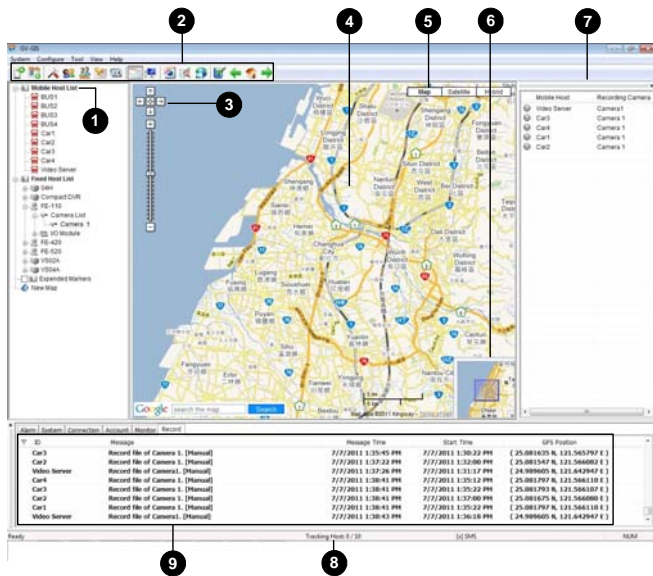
GV-GIS

System Configure Tool View Help

2

4

5

6

7

Mobile Host List

1

3

BUS1
BUS2
BUS3
BUS4
Car1
Car2
Car3
Car4
Video Server
Fixed Host List
DMH
Compact DVR
FE-110
Camera List
Camera 1
IO Module
FE-420
FE-520
VS02A
VS04A
Expanded Markers
New Map

Map Satellite Hybrid

Google search the map Search

| Mobile Host | Recording Camera |
|---|---|
| Video Server | Camera1 |
| Car3 | Camera 1 |
| Car4 | Camera 1 |
| Car1 | Camera 1 |
| Car2 | Camera 1 |

Alarm System Connection Account Monitor Record

| ID | Message | Message Time | Start Time | GPS Position |
|---|---|---|---|---|
| Car3 | Record file of Camera 1. [Manual] | 7/7/2011 1:35:45 PM | 7/7/2011 1:30:22 PM | ( 25.081635 N, 121.565797 E ) |
| Car2 | Record file of Camera 1. [Manual] | 7/7/2011 1:37:22 PM | 7/7/2011 1:32:08 PM | ( 25.081547 N, 121.566082 E ) |
| Video Server | Record file of Camera1. [Manual] | 7/7/2011 1:37:26 PM | 7/7/2011 1:31:17 PM | ( 24.989605 N, 121.642947 E ) |
| Car4 | Record file of Camera 1. [Manual] | 7/7/2011 1:38:41 PM | 7/7/2011 1:35:12 PM | ( 25.081797 N, 121.566110 E ) |
| Car3 | Record file of Camera 1. [Manual] | 7/7/2011 1:38:41 PM | 7/7/2011 1:35:45 PM | ( 25.081797 N, 121.566107 E ) |
| Car2 | Record file of Camera 1. [Manual] | 7/7/2011 1:38:41 PM | 7/7/2011 1:37:00 PM | ( 25.081675 N, 121.566080 E ) |
| Car1 | Record file of Camera 1. [Manual] | 7/7/2011 1:38:41 PM | 7/7/2011 1:35:22 PM | ( 25.081797 N, 121.566110 E ) |
| Video Server | Record file of Camera1. [Manual] | 7/7/2011 1:38:43 PM | 7/7/2011 1:36:18 PM | ( 24.989605 N, 121.642947 E ) |

Ready Tracking Host: 0 / 10 [x] SMS NUM

9

8